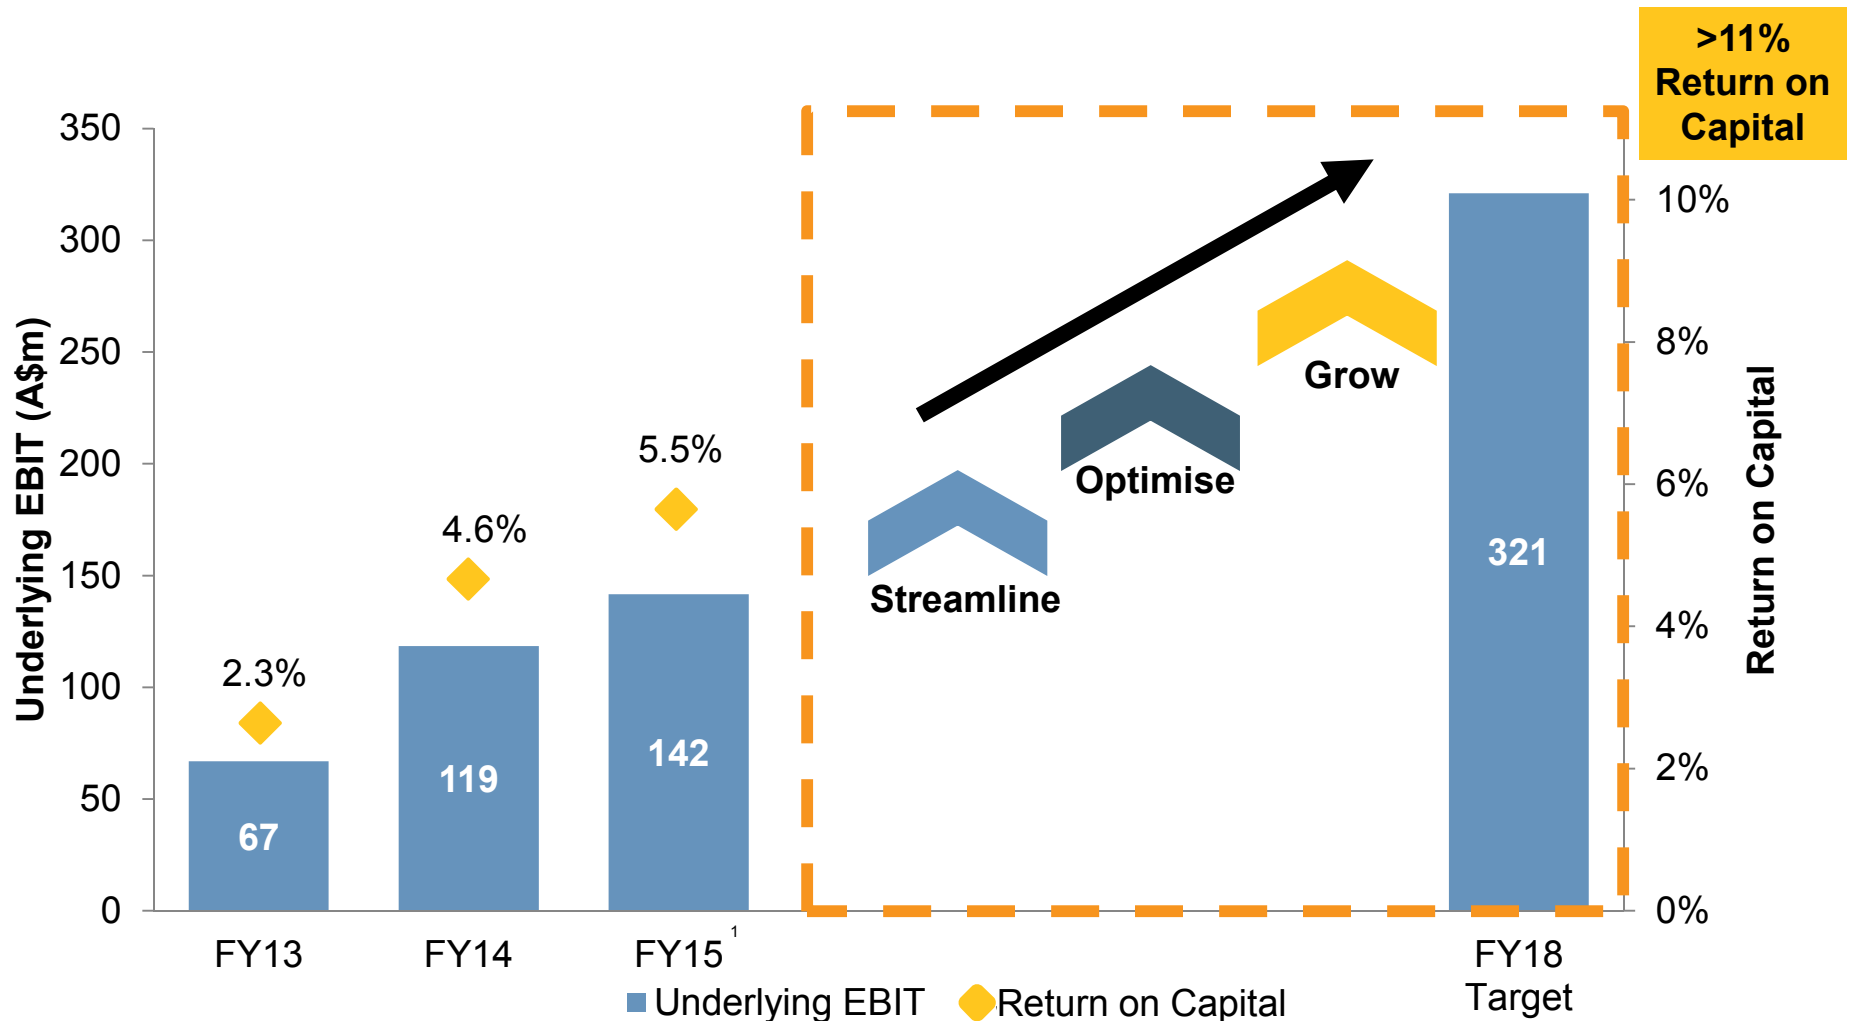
>11% Return on Capital

Underlying EBIT (A$m)

350
300
250
200
150
100
50
0

2.3%
4.6%
5.5%

67
119
142
321

Streamline
Optimise
Grow

10%
8%
6%
4%
2%
0%

Return on Capital

FY13
FY14
FY15 $^1$
FY18 Target

Underlying EBIT
Return on Capital